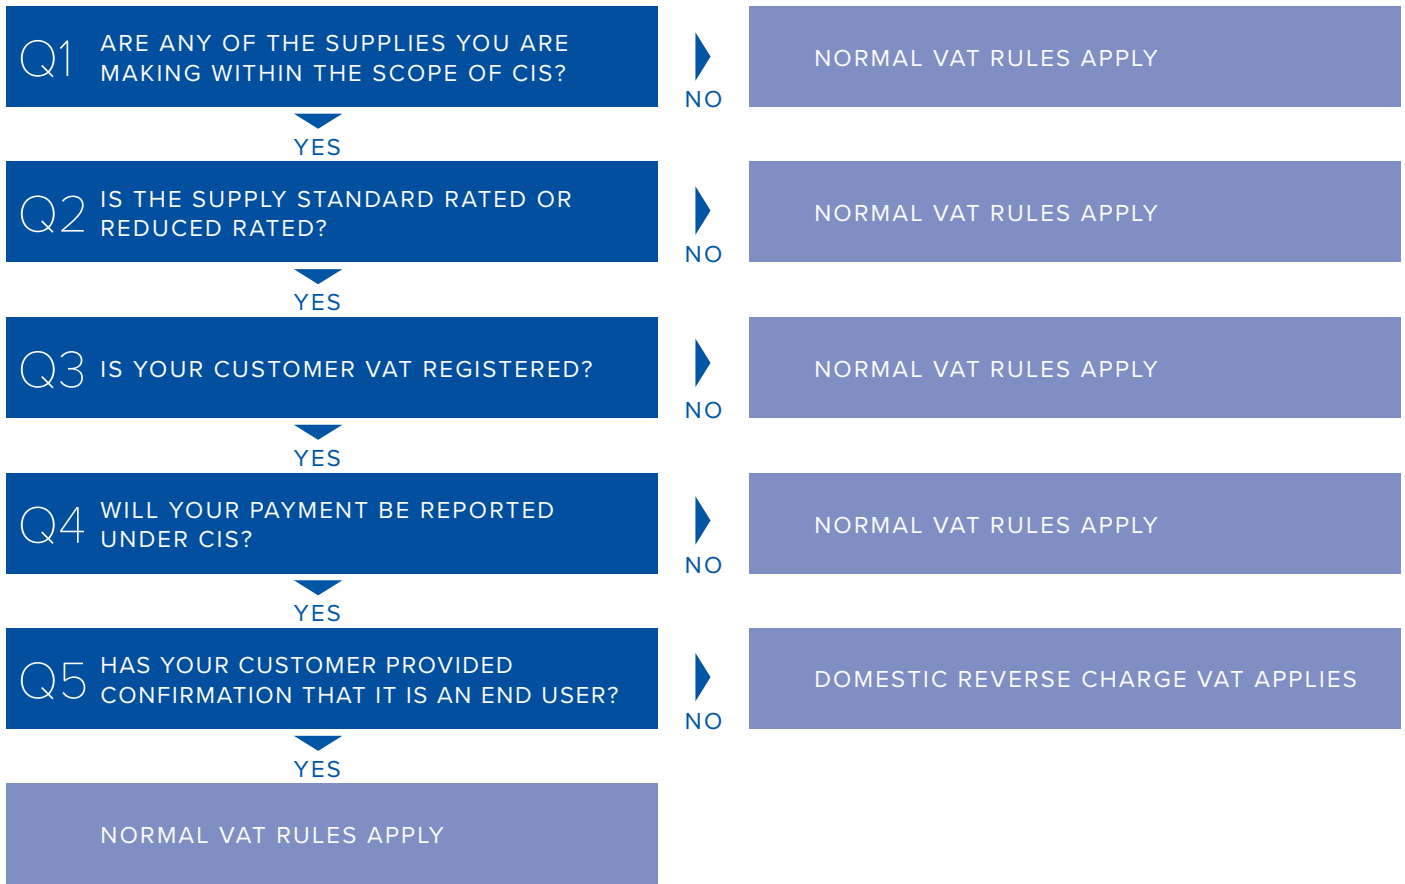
Q1 ARE ANY OF THE SUPPLIES YOU ARE MAKING WITHIN THE SCOPE OF CIS?

NO

NORMAL VAT RULES APPLY

YES

Q2 IS THE SUPPLY STANDARD RATED OR REDUCED RATED?

NO

NORMAL VAT RULES APPLY

YES

Q3 IS YOUR CUSTOMER VAT REGISTERED?

NO

NORMAL VAT RULES APPLY

YES

Q4 WILL YOUR PAYMENT BE REPORTED UNDER CIS?

NO

NORMAL VAT RULES APPLY

YES

Q5 HAS YOUR CUSTOMER PROVIDED CONFIRMATION THAT IT IS AN END USER?

NO

DOMESTIC REVERSE CHARGE VAT APPLIES

YES

NORMAL VAT RULES APPLY